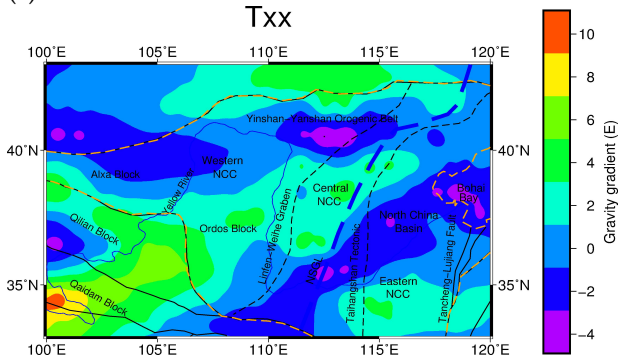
(·)

Txx

100°E 105°E 110°E 115°E 120°E

40°N 35°N

40°N 35°N

Yinshan–Yanshan Orogenic Belt

Western NCC

Alxa Block

Yellow River

Central NCC

Bohai Bay

Qilian Block

Ordos Block

Linfen–Weihe Graben

North China Basin

NSGL

Taihangshan Piedmont

Tancheng–Lujiang Fault

Eastern NCC

Qaidam Block

100°E 105°E 110°E 115°E 120°E

10

8

6

4

2

0

−2

−4

Gravity gradient (E)